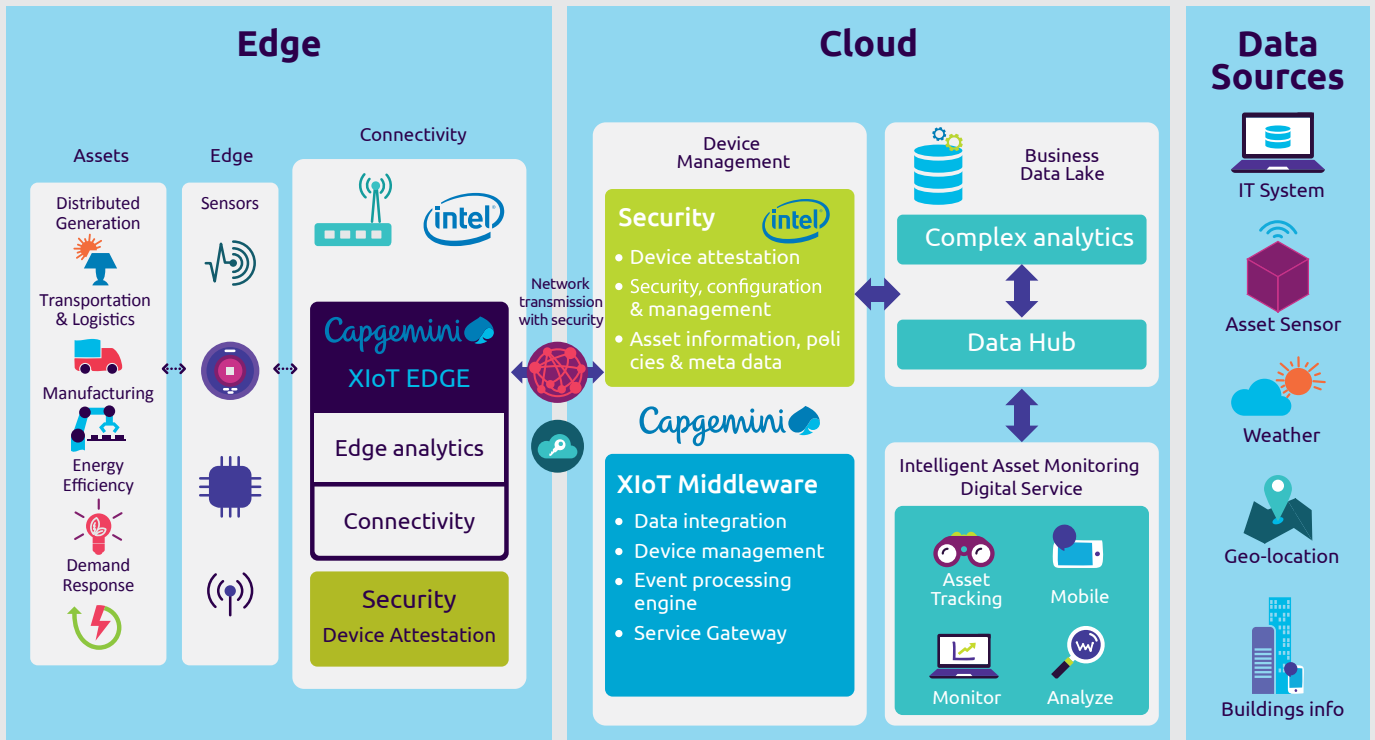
Edge

Assets

Distributed Generation

Transportation & Logistics

Manufacturing

Energy Efficiency

Demand Response

Edge

Sensors

Connectivity

intel

Capgemini

XIoT EDGE

Edge analytics

Connectivity

Security

Device Attestation

Network transmission with security

Cloud

Device Management

Security

intel

• Device attestation

• Security, configuration & management

• Asset information, policies & meta data

Capgemini

XIoT Middleware

• Data integration

• Device management

• Event processing engine

• Service Gateway

Business Data Lake

Complex analytics

Data Hub

Intelligent Asset Monitoring Digital Service

Asset Tracking

Mobile

Monitor

Analyze

Data Sources

IT System

Asset Sensor

Weather

Geo-location

Buildings info